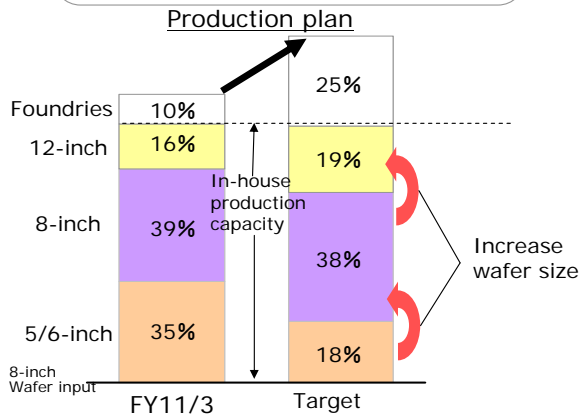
Production plan

| | FY11/3 | Target |
|---|---|---|
| Foundries | 10% | 25% |
| 12-inch | 16% | 19% |
| 8-inch | 39% | 38% |
| 5/6-inch | 35% | 18% |

In-house production capacity

Increase wafer size

8-inch Wafer input

FY11/3

Target